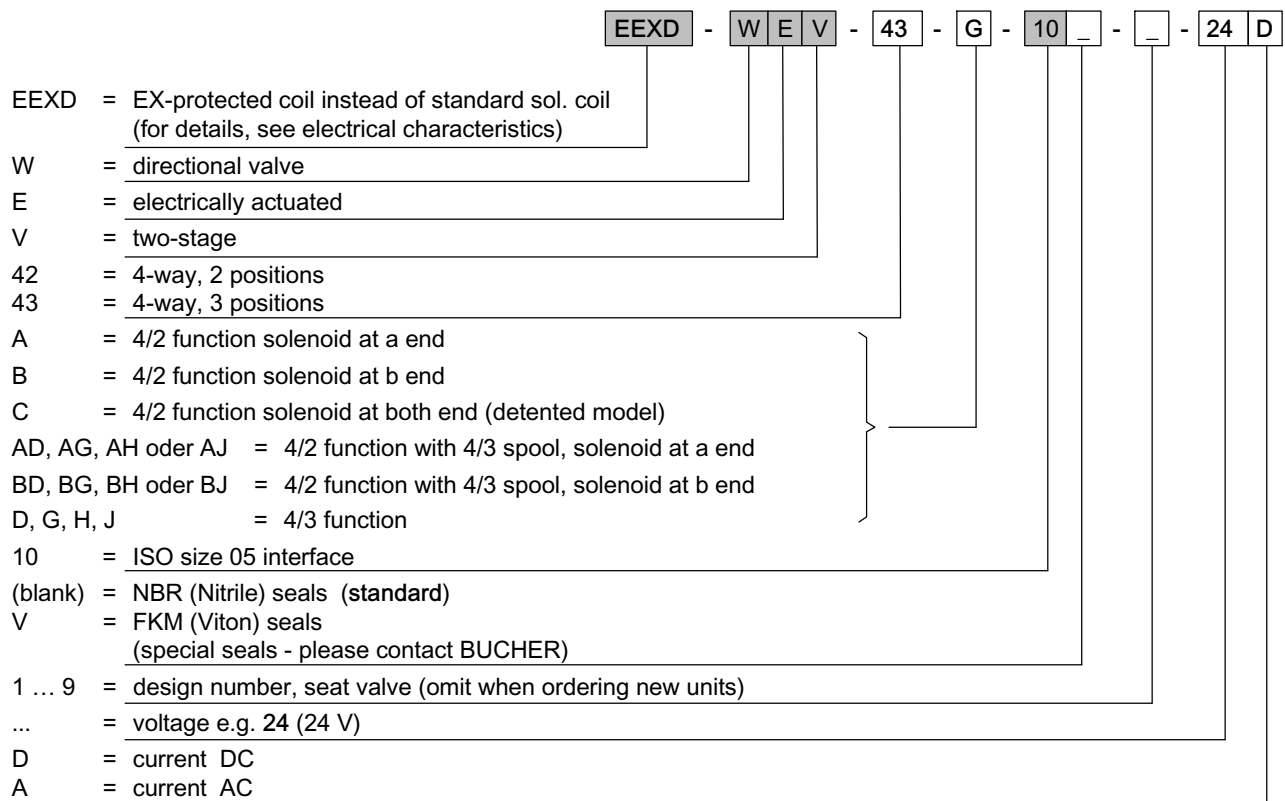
EEXD - W E V - 43 - G - 10 _ - _ - 24 D

EEXD = EX-protected coil instead of standard sol. coil (for details, see electrical characteristics)
W = directional valve
E = electrically actuated
V = two-stage
42 = 4-way, 2 positions
43 = 4-way, 3 positions
A = 4/2 function solenoid at a end
B = 4/2 function solenoid at b end
C = 4/2 function solenoid at both end (detented model)
AD, AG, AH oder AJ = 4/2 function with 4/3 spool, solenoid at a end
BD, BG, BH oder BJ = 4/2 function with 4/3 spool, solenoid at b end
D, G, H, J = 4/3 function
10 = ISO size 05 interface
(blank) = NBR (Nitrile) seals (**standard**)
V = FKM (Viton) seals (special seals - please contact BUCHER)
1 … 9 = design number, seat valve (omit when ordering new units)
... = voltage e.g. **24** (24 V)
D = current DC
A = current AC